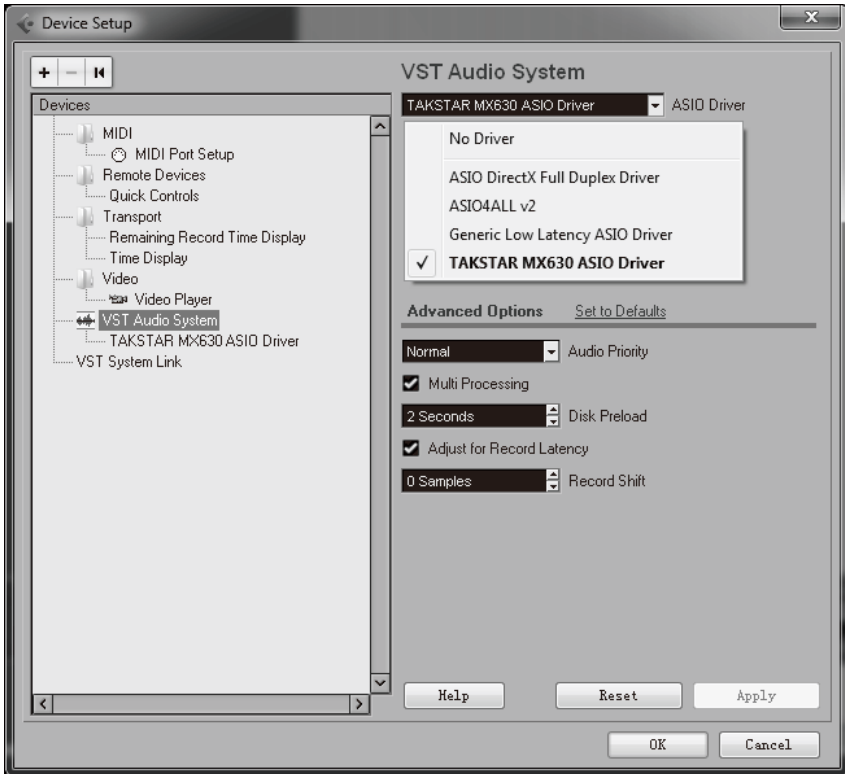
Device Setup

+ − ⏮

Devices

MIDI
MIDI Port Setup
Remote Devices
Quick Controls
Transport
Remaining Record Time Display
Time Display
Video
Video Player
VST Audio System
TAKSTAR MX630 ASIO Driver
VST System Link

VST Audio System

TAKSTAR MX630 ASIO Driver ASIO Driver

No Driver
ASIO DirectX Full Duplex Driver
ASIO4ALL v2
Generic Low Latency ASIO Driver
✓ TAKSTAR MX630 ASIO Driver

Advanced Options Set to Defaults

Normal Audio Priority
Multi Processing
2 Seconds Disk Preload
Adjust for Record Latency
0 Samples Record Shift

Help Reset Apply

OK Cancel